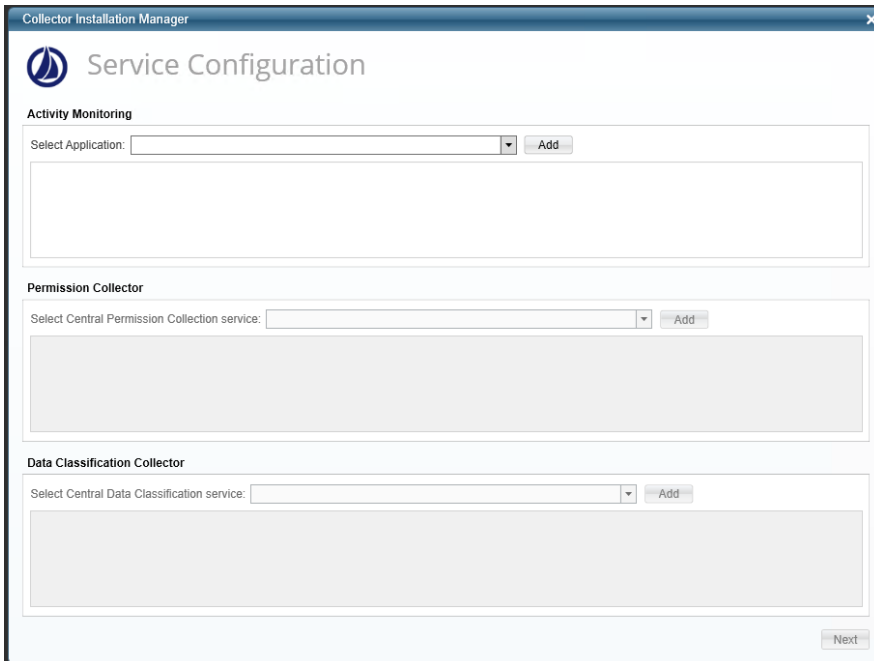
Collector Installation Manager

Service Configuration

Activity Monitoring

Select Application: Add

Permission Collector

Select Central Permission Collection service: Add

Data Classification Collector

Select Central Data Classification service: Add

Next